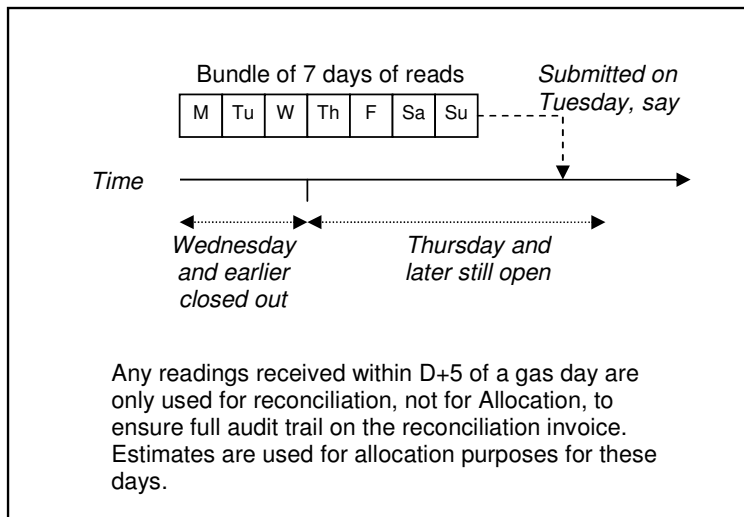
Bundle of 7 days of reads

Submitted on Tuesday, say

| M | Tu | W | Th | F | Sa | Su |
|---|---|---|---|---|---|---|

Time

Wednesday and earlier closed out

Thursday and later still open

Any readings received within D+5 of a gas day are only used for reconciliation, not for Allocation, to ensure full audit trail on the reconciliation invoice. Estimates are used for allocation purposes for these days.